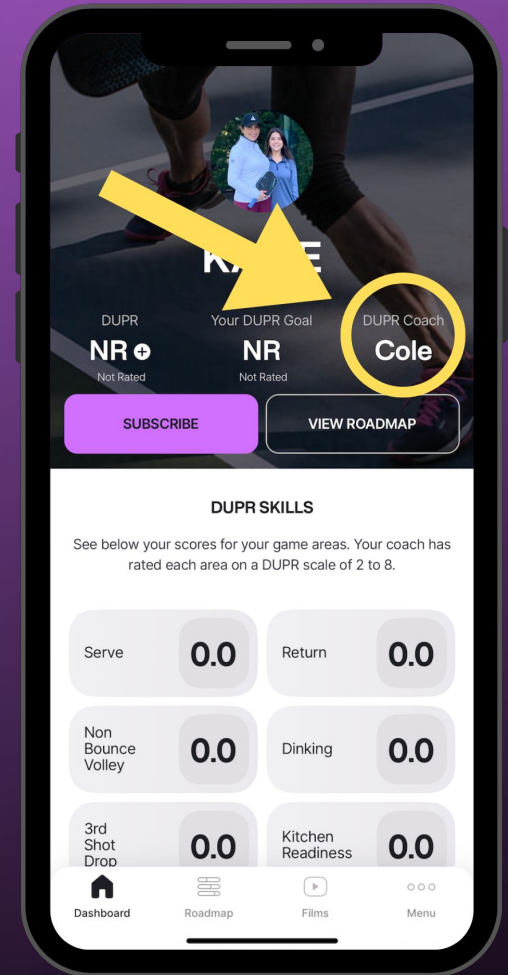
K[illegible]E

DUPR
NR
Not Rated

Your DUPR Goal
NR
Not Rated

DUPR Coach
Cole

SUBSCRIBE

VIEW ROADMAP

DUPR SKILLS

See below your scores for your game areas. Your coach has rated each area on a DUPR scale of 2 to 8.

Serve 0.0

Return 0.0

Non Bounce Volley 0.0

Dinking 0.0

3rd Shot Drop 0.0

Kitchen Readiness 0.0

Dashboard

Roadmap

Films

Menu